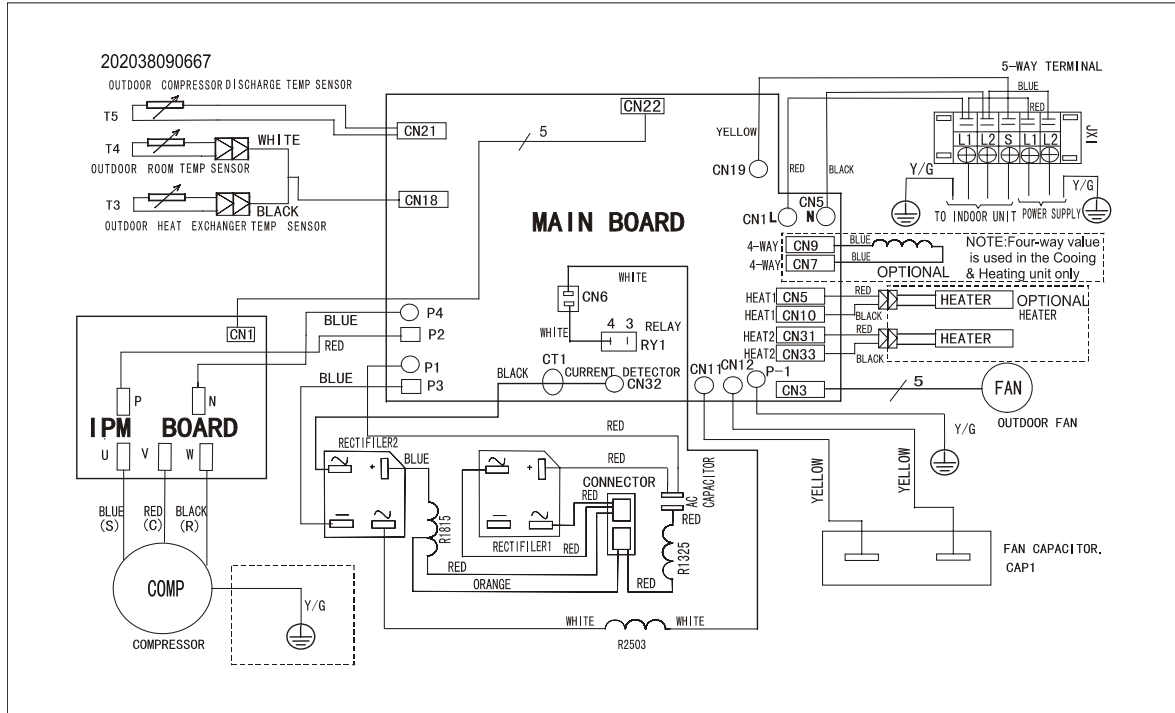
202038090667

OUTDOOR COMPRESSOR DISCHARGE TEMP SENSOR

T5

T4

WHITE

OUTDOOR ROOM TEMP SENSOR

T3

BLACK

OUTDOOR HEAT EXCHANGER TEMP SENSOR

CN21

CN18

CN22

5

MAIN BOARD

5-WAY TERMINAL

BLUE

RED

L1 L2 S L1 L2

XT1

YELLOW

RED

BLACK

CN19

CN5 N

CN1 L

Y/G

TO INDOOR UNIT

POWER SUPPLY

Y/G

4-WAY CN9

4-WAY CN7

BLUE

BLUE

OPTIONAL

NOTE:Four-way value is used in the Cooing & Heating unit only

HEAT1 CN5

HEAT1 CN10

HEAT2 CN31

HEAT2 CN33

RED

BLACK

RED

BLACK

HEATER

HEATER

OPTIONAL HEATER

WHITE

CN6

WHITE

4 3

RELAY

RY1

CN1

P4

P2

BLUE

RED

P1

P3

BLUE

BLACK

CT1

CURRENT DETECTOR

CN32

CN11

CN12

P-1

CN3

5

FAN

OUTDOOR FAN

Y/G

P

N

IPM BOARD

U V W

BLUE (S)

RED (C)

BLACK (R)

COMP

COMPRESSOR

Y/G

RECTIFILER2

BLUE

RED

RED

RECTIFILER1

CONNECTOR

RED

RED

AC CAPACITOR

RED

R1815

R1325

RED

ORANGE

RED

WHITE

WHITE

R2503

YELLOW

YELLOW

FAN CAPACITOR. CAP1